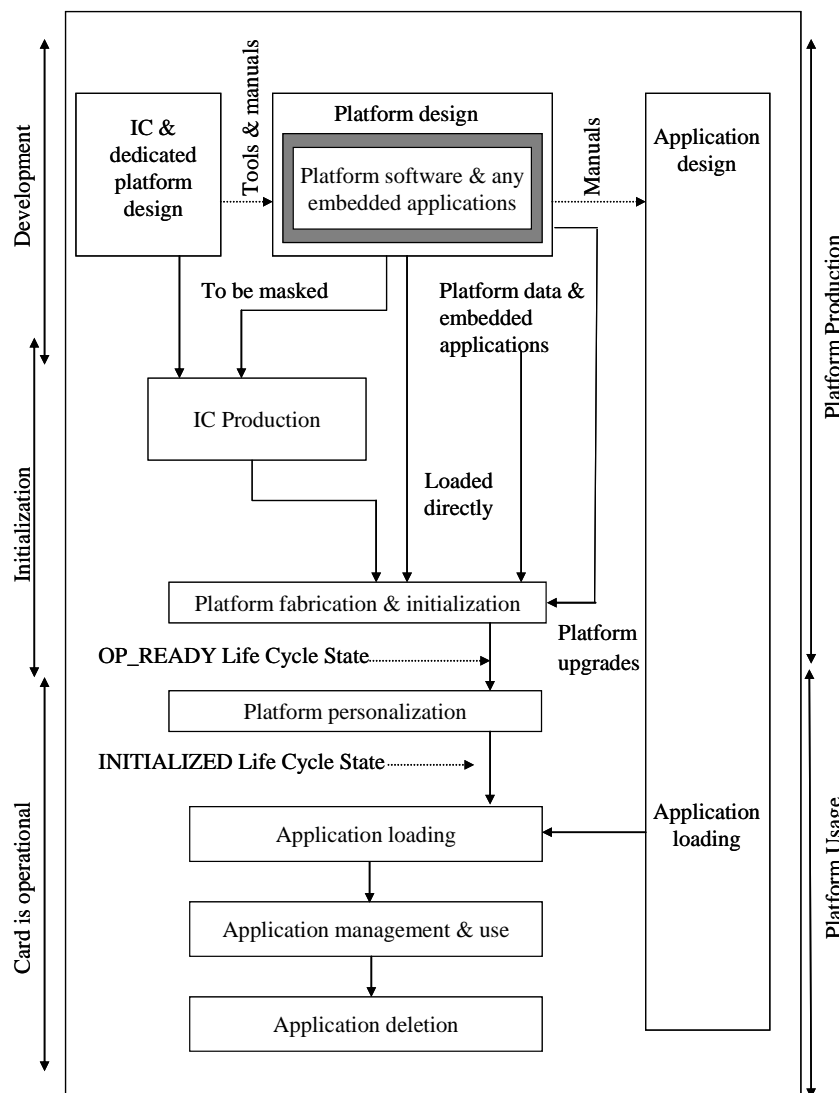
Development

Initialization

Card is operational

IC & dedicated platform design

Tools & manuals

Platform design

Platform software & any embedded applications

Manuals

Application design

To be masked

Platform data & embedded applications

IC Production

Loaded directly

Platform fabrication & initialization

Platform upgrades

OP_READY Life Cycle State

Platform personalization

INITIALIZED Life Cycle State

Application loading

Application loading

Application management & use

Application deletion

Platform Production

Platform Usage